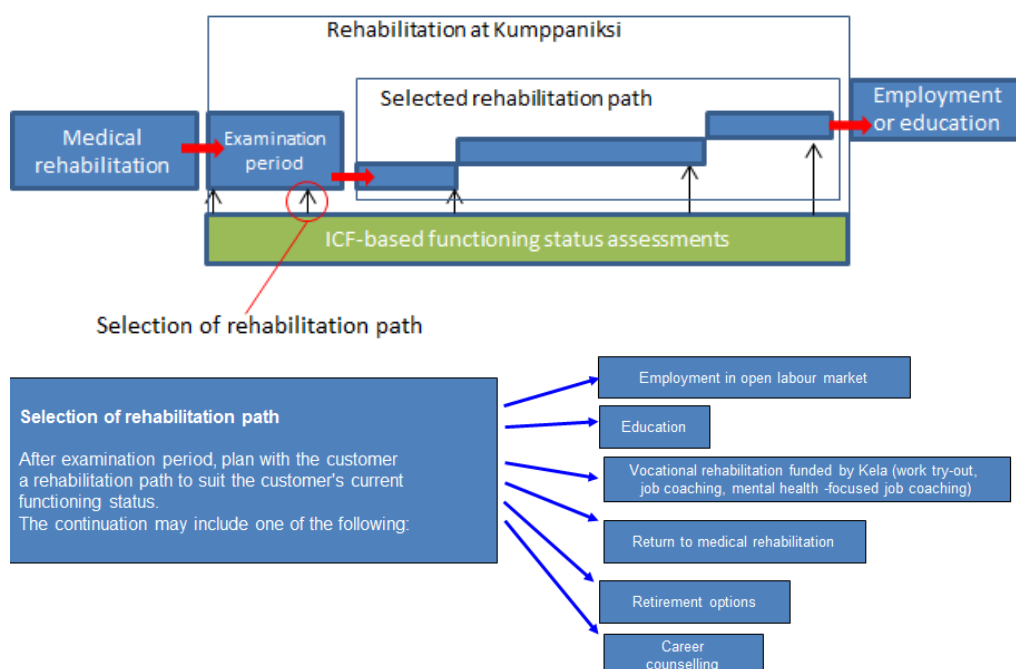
Rehabilitation at Kumppaniksi

Selected rehabilitation path

Medical rehabilitation

Examination period

Employment or education

ICF-based functioning status assessments

Selection of rehabilitation path

Selection of rehabilitation path

After examination period, plan with the customer a rehabilitation path to suit the customer's current functioning status.
The continuation may include one of the following:

Employment in open labour market

Education

Vocational rehabilitation funded by Kela (work try-out, job coaching, mental health -focused job coaching)

Return to medical rehabilitation

Retirement options

Career counselling